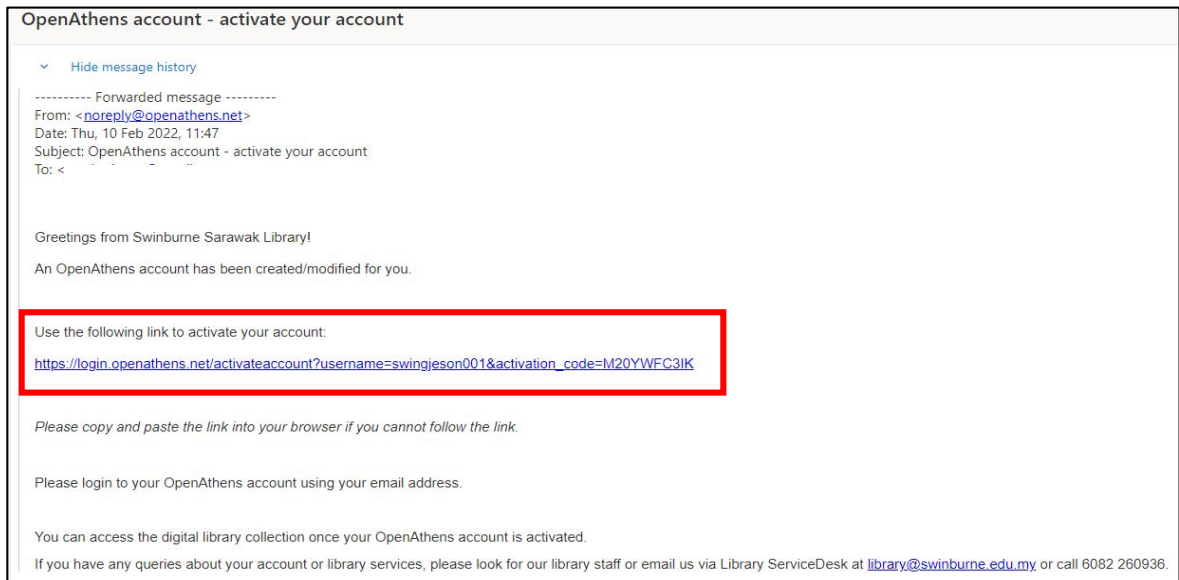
OpenAthens account - activate your account

Hide message history

---------- Forwarded message ---------
From: <noreply@openathens.net>
Date: Thu, 10 Feb 2022, 11:47
Subject: OpenAthens account - activate your account
To: < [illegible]

Greetings from Swinburne Sarawak Library!

An OpenAthens account has been created/modified for you.

Use the following link to activate your account:

https://login.openathens.net/activateaccount?username=swingjeson001&activation_code=M20YWFC3IK

Please copy and paste the link into your browser if you cannot follow the link.

Please login to your OpenAthens account using your email address.

You can access the digital library collection once your OpenAthens account is activated.

If you have any queries about your account or library services, please look for our library staff or email us via Library ServiceDesk at library@swinburne.edu.my or call 6082 260936.